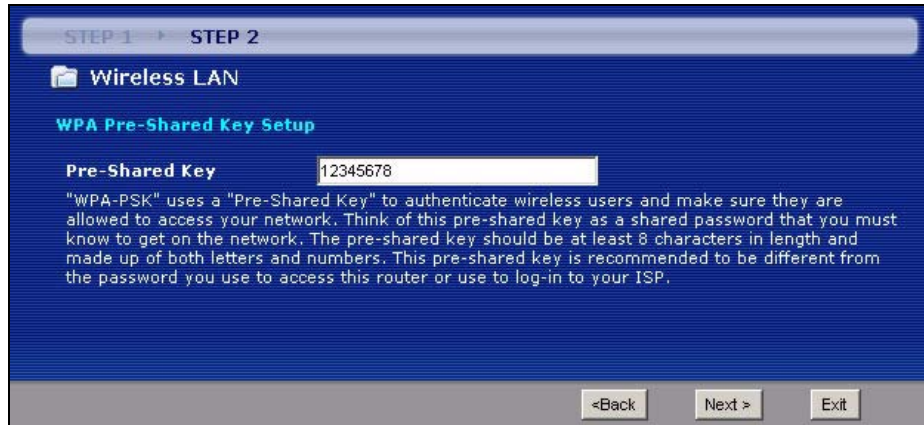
STEP 1 STEP 2

Wireless LAN

WPA Pre-Shared Key Setup

Pre-Shared Key 12345678

"WPA-PSK" uses a "Pre-Shared Key" to authenticate wireless users and make sure they are allowed to access your network. Think of this pre-shared key as a shared password that you must know to get on the network. The pre-shared key should be at least 8 characters in length and made up of both letters and numbers. This pre-shared key is recommended to be different from the password you use to access this router or use to log-in to your ISP.

<Back Next > Exit